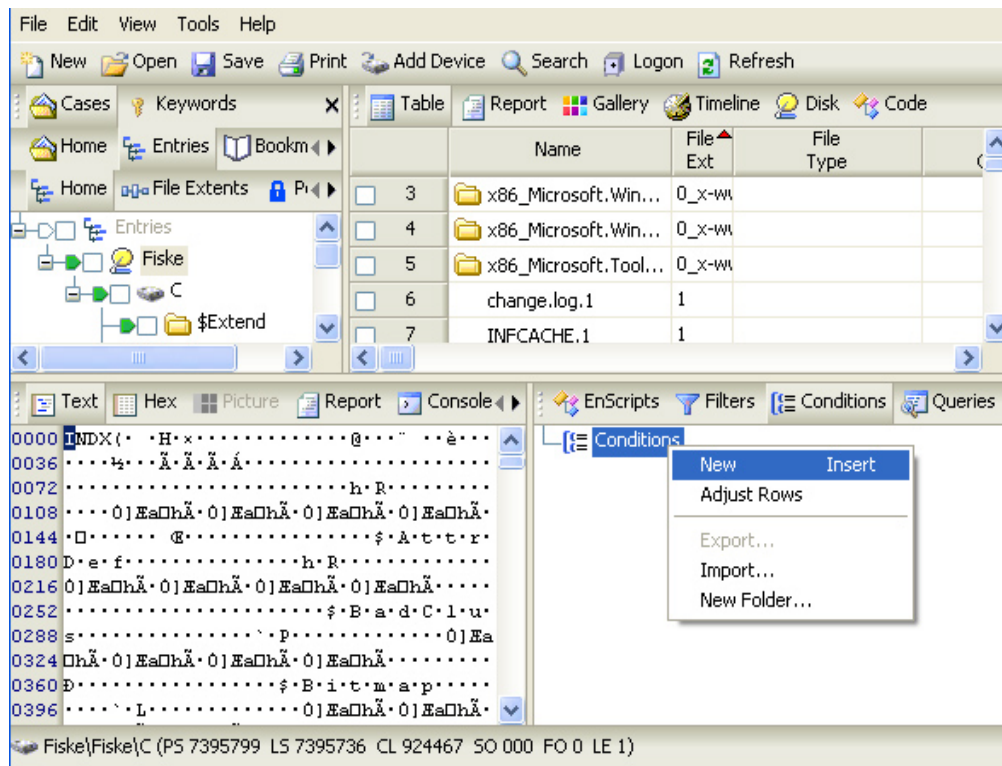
File Edit View Tools Help

New Open Save Print Add Device Search Logon Refresh

Cases Keywords ×

Home Entries Bookm

Home File Extents P

Entries
Fiske
C
$Extend

Table Report Gallery Timeline Disk Code

| | | Name | File Ext | File Type |
|---|---|---|---|---|
| | 3 | x86_Microsoft.Win... | 0_x-wi | |
| | 4 | x86_Microsoft.Win... | 0_x-wi | |
| | 5 | x86_Microsoft.Tool... | 0_x-wi | |
| | 6 | change.log.1 | 1 | |
| | 7 | INFCACHE.1 | 1 | |

Text Hex Picture Report Console

0000 INDX(· ·H·×·············@···¨ ··è···
0036 ····¼···Ã·Ã·Ã·Á·····················
0072 ··························h·R·········
0108 ····0]ÆaDhÃ·0]ÆaDhÃ·0]ÆaDhÃ·0]ÆaDhÃ·
0144 ·D······ Œ···············$·A·t·t·r·
0180 D·e·f··············h·R·············
0216 0]ÆaDhÃ·0]ÆaDhÃ·0]ÆaDhÃ·0]ÆaDhÃ·····
0252 ·····················$·B·a·d·C·l·u·
0288 s··············`·P··············0]Æa
0324 DhÃ·0]ÆaDhÃ·0]ÆaDhÃ·0]ÆaDhÃ·········
0360 Ð················$·B·i·t·m·a·p·····
0396 ····`·L·············0]ÆaDhÃ·0]ÆaDhÃ·

EnScripts Filters Conditions Queries

Conditions

New Insert
Adjust Rows
Export...
Import...
New Folder...

Fiske\Fiske\C (PS 7395799 LS 7395736 CL 924467 SO 000 FO 0 LE 1)